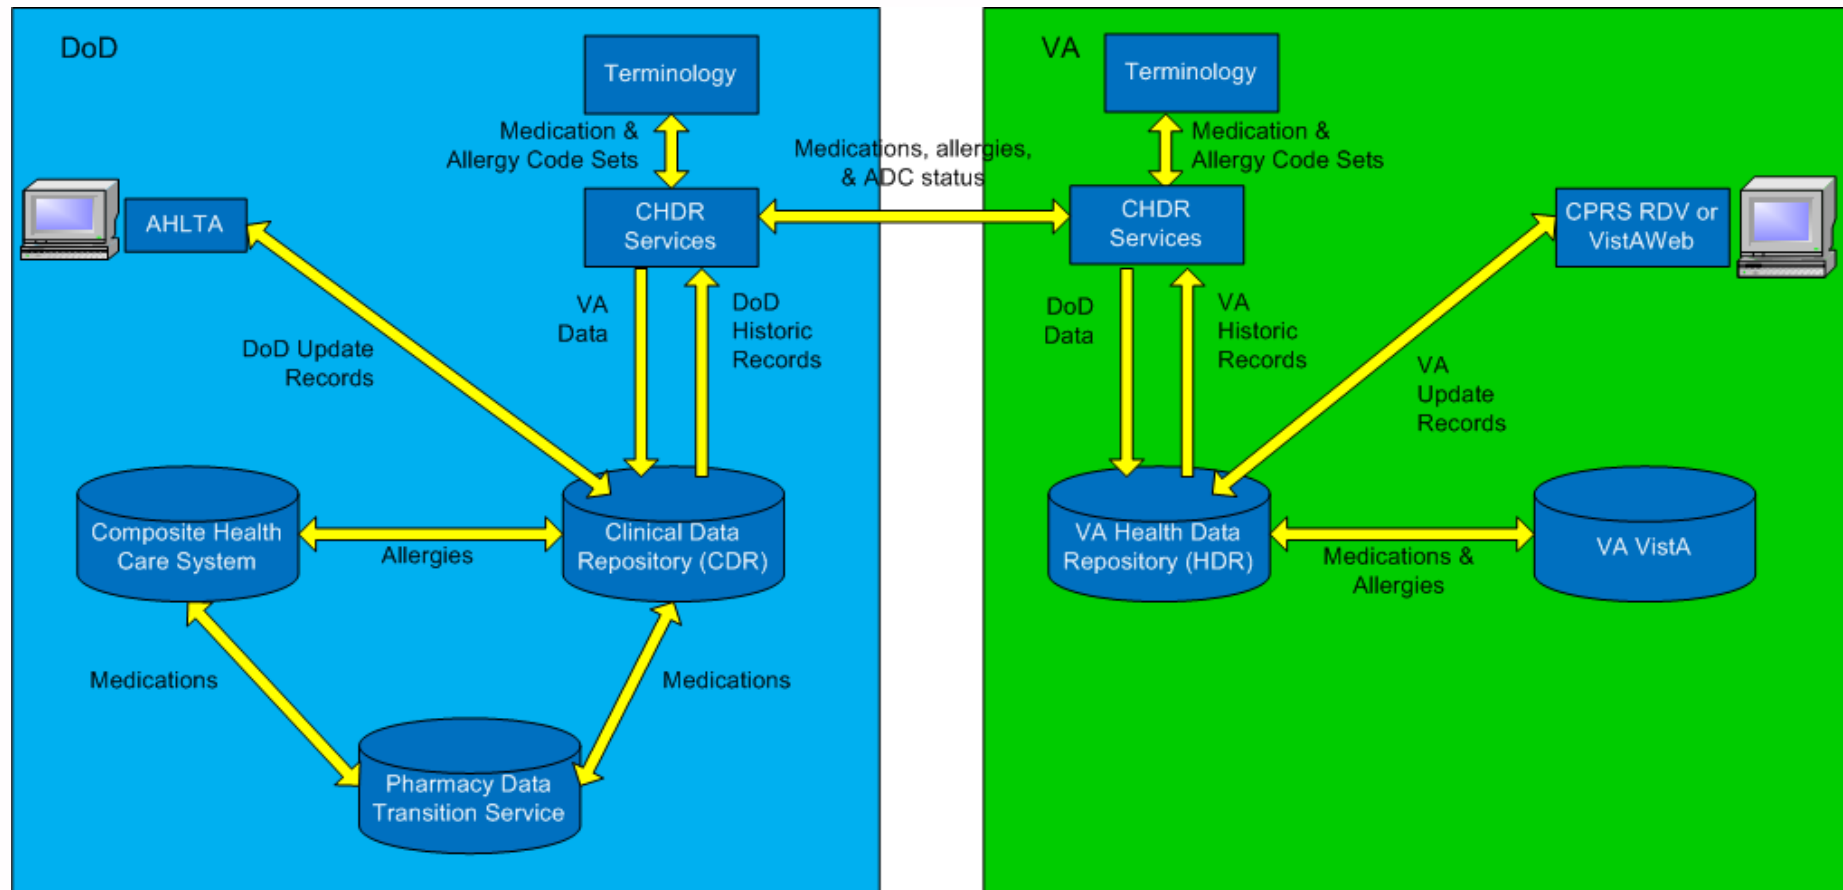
DoD

Terminology

Medication & Allergy Code Sets

AHLTA

CHDR Services

Medications, allergies, & ADC status

VA Data

DoD Historic Records

DoD Update Records

Composite Health Care System

Allergies

Clinical Data Repository (CDR)

Medications

Medications

Pharmacy Data Transition Service

VA

Terminology

Medication & Allergy Code Sets

CHDR Services

CPRS RDV or VistAWeb

DoD Data

VA Historic Records

VA Update Records

VA Health Data Repository (HDR)

Medications & Allergies

VA VistA